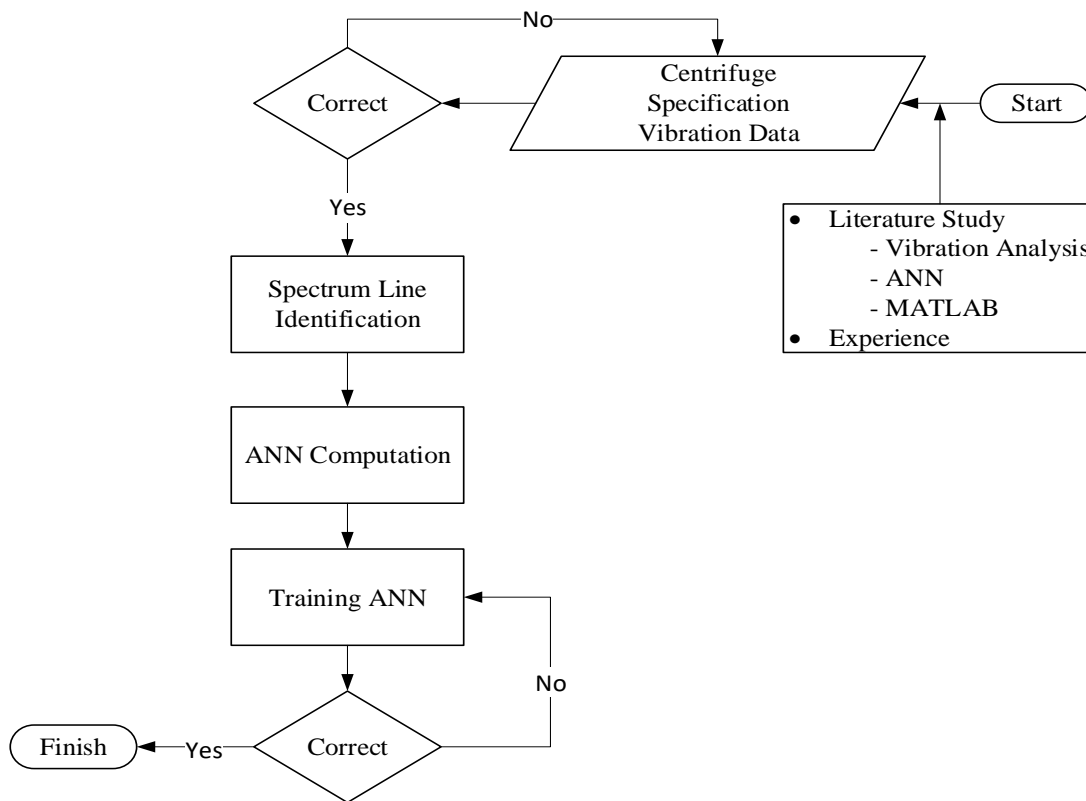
No

Correct

Centrifuge Specification Vibration Data

Start

Yes

- Literature Study
  - Vibration Analysis
  - ANN
  - MATLAB
- Experience

Spectrum Line Identification

ANN Computation

Training ANN

No

Finish

Yes

Correct